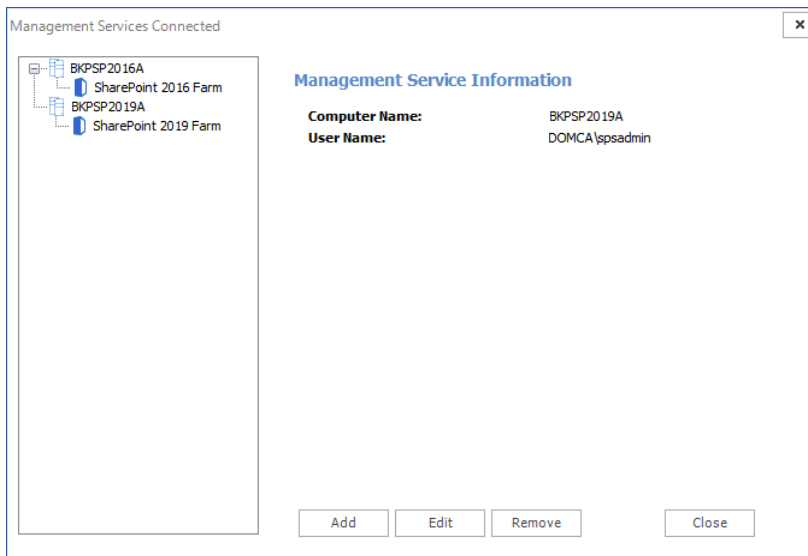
Management Services Connected

×

BKPSP2016A
SharePoint 2016 Farm
BKPSP2019A
SharePoint 2019 Farm

Management Service Information

| Computer Name: | BKPSP2019A |
|---|---|
| User Name: | DOMCA\spsadmin |

Add
Edit
Remove
Close